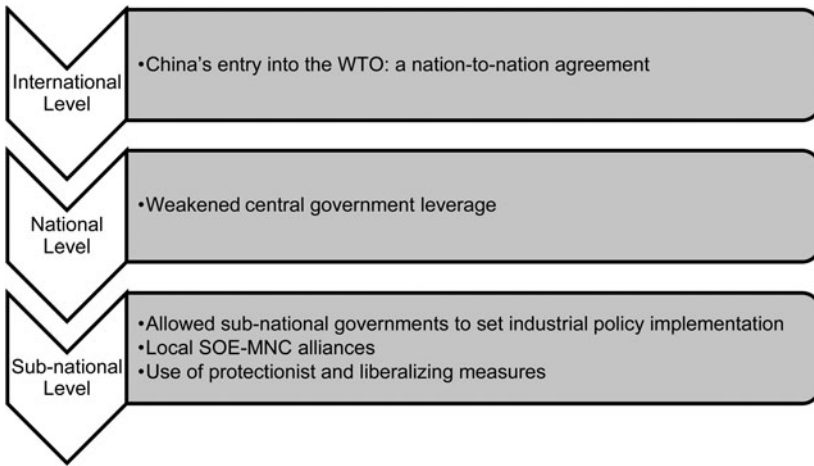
International Level

•China's entry into the WTO: a nation-to-nation agreement

National Level

•Weakened central government leverage

Sub-national Level

•Allowed sub-national governments to set industrial policy implementation
•Local SOE-MNC alliances
•Use of protectionist and liberalizing measures